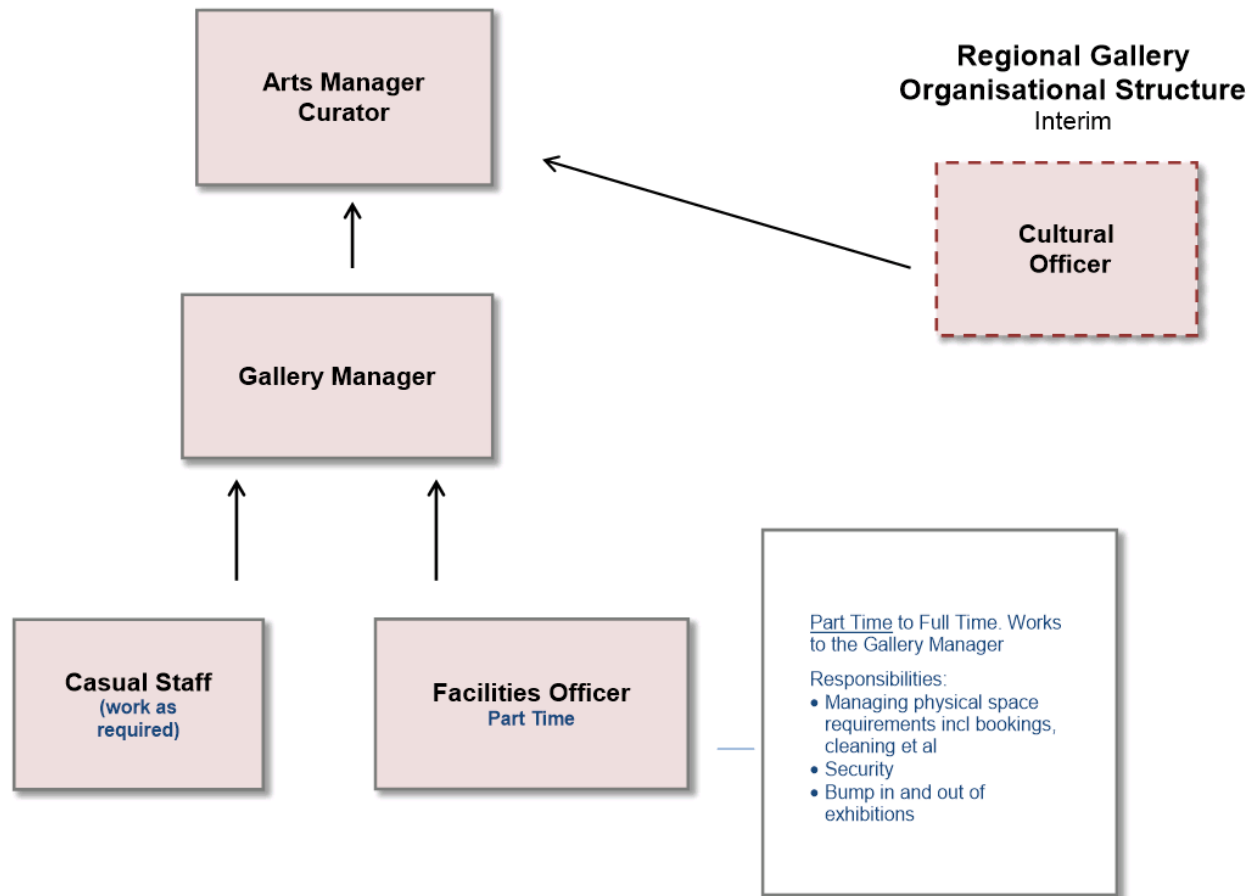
Regional Gallery
Organisational Structure
Interim

Arts Manager
Curator

Cultural
Officer

Gallery Manager

Casual Staff
(work as required)

Facilities Officer
Part Time

Part Time to Full Time. Works to the Gallery Manager

Responsibilities:
• Managing physical space requirements incl bookings, cleaning et al
• Security
• Bump in and out of exhibitions